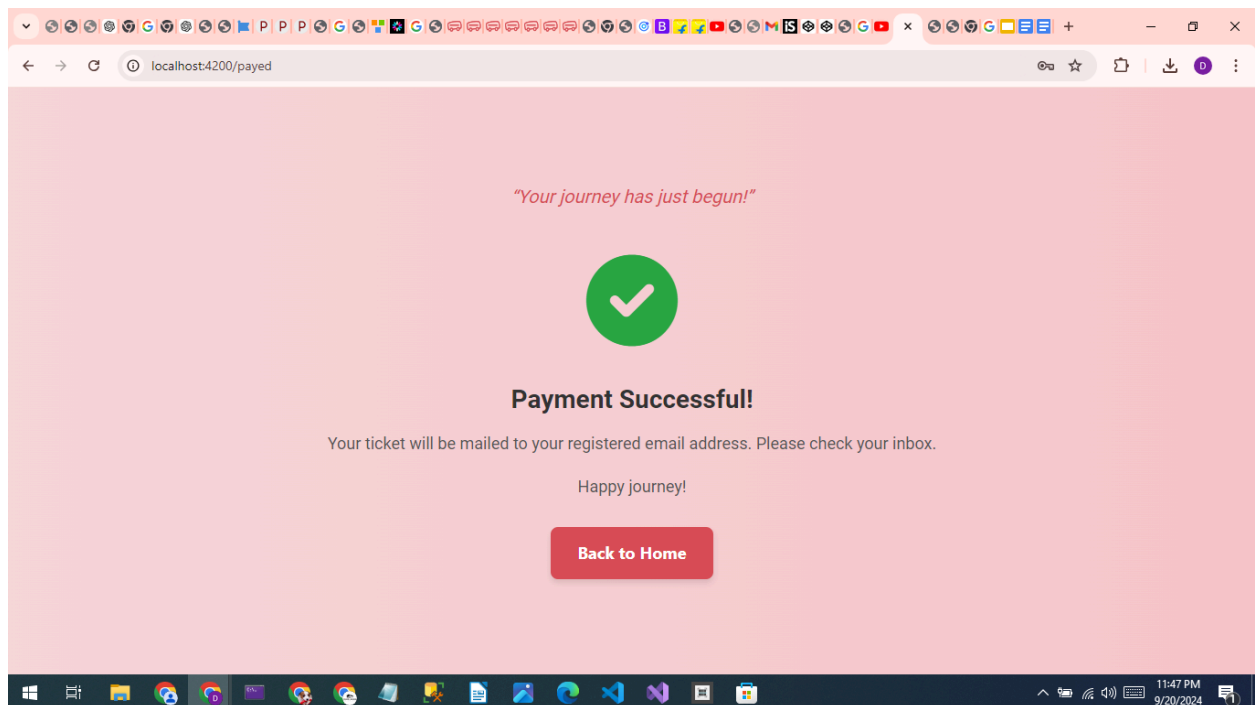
localhost:4200/payed

"Your journey has just begun!"

Payment Successful!

Your ticket will be mailed to your registered email address. Please check your inbox.

Happy journey!

Back to Home

11:47 PM
9/20/2024